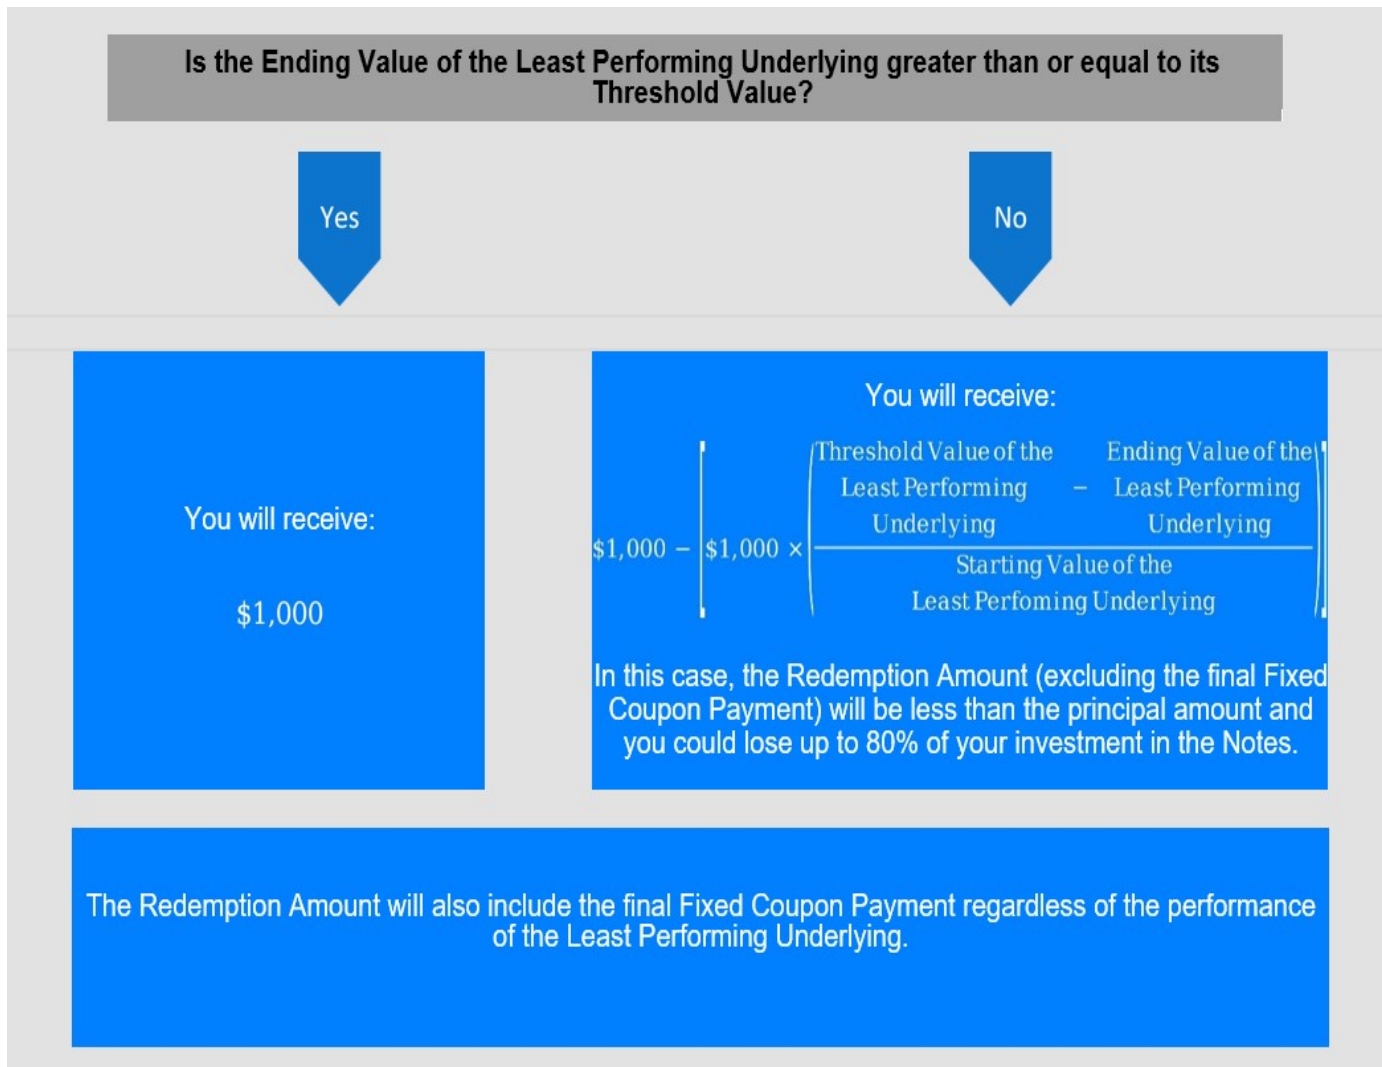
Is the Ending Value of the Least Performing Underlying greater than or equal to its Threshold Value?

Yes

No

You will receive:

$1,000

You will receive:

$\$1,000 - \left[\$1,000 \times \left(\frac{\text{Threshold Value of the Least Performing Underlying} - \text{Ending Value of the Least Performing Underlying}}{\text{Starting Value of the Least Perfoming Underlying}}\right)\right]$

In this case, the Redemption Amount (excluding the final Fixed Coupon Payment) will be less than the principal amount and you could lose up to 80% of your investment in the Notes.

The Redemption Amount will also include the final Fixed Coupon Payment regardless of the performance of the Least Performing Underlying.